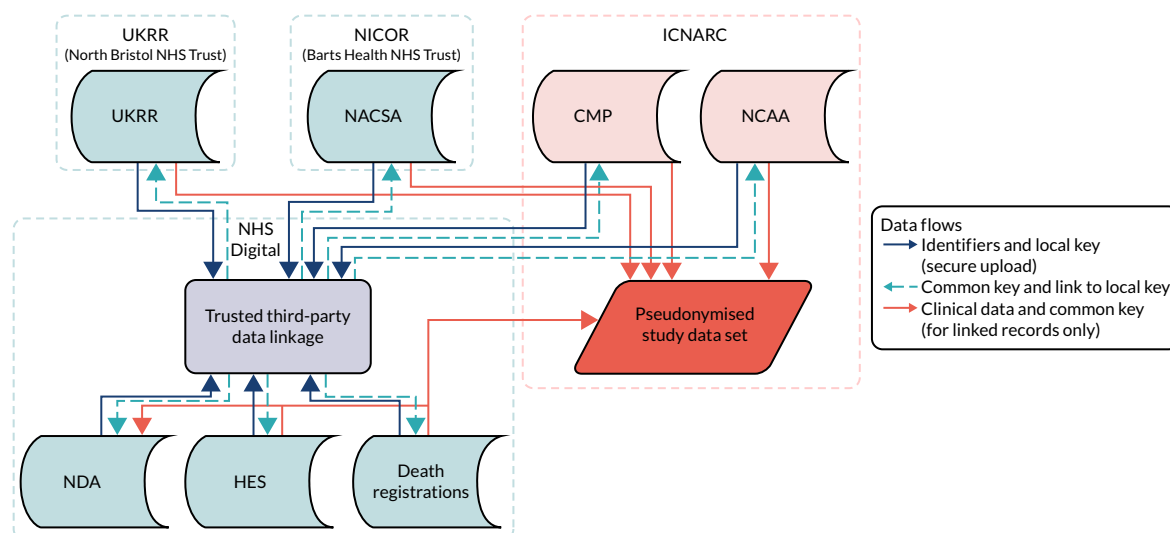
UKRR
(North Bristol NHS Trust)

UKRR

NICOR
(Barts Health NHS Trust)

NACSA

ICNARC

CMP

NCAA

NHS Digital

Trusted third-party data linkage

Pseudonymised study data set

NDA

HES

Death registrations

Data flows
Identifiers and local key (secure upload)
Common key and link to local key
Clinical data and common key (for linked records only)